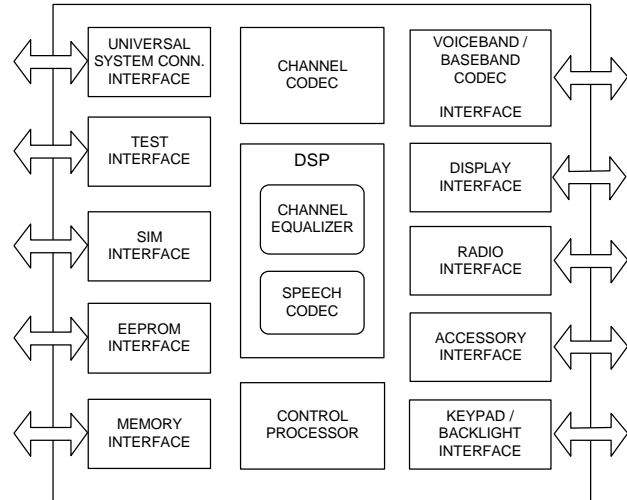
UNIVERSAL SYSTEM CONN. INTERFACE

TEST INTERFACE

SIM INTERFACE

EEPROM INTERFACE

MEMORY INTERFACE

CHANNEL CODEC

DSP

CHANNEL EQUALIZER

SPEECH CODEC

CONTROL PROCESSOR

VOICEBAND / BASEBAND CODEC

INTERFACE

DISPLAY INTERFACE

RADIO INTERFACE

ACCESSORY INTERFACE

KEYPAD / BACKLIGHT INTERFACE